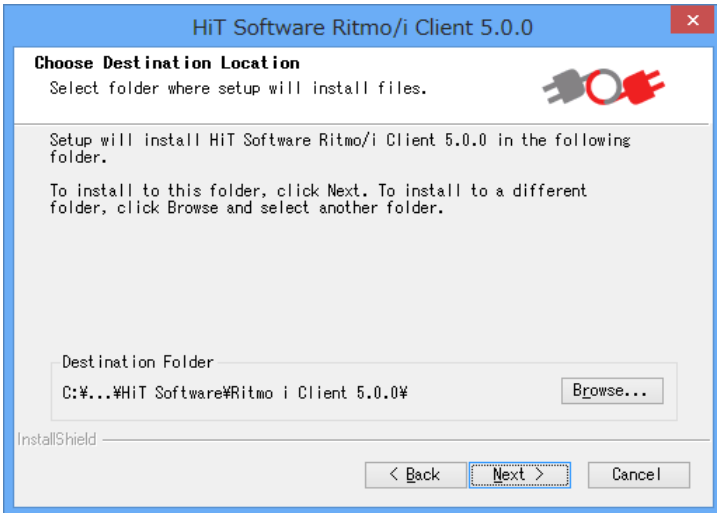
HiT Software Ritmo/i Client 5.0.0

Choose Destination Location
Select folder where setup will install files.

Setup will install HiT Software Ritmo/i Client 5.0.0 in the following folder.

To install to this folder, click Next. To install to a different folder, click Browse and select another folder.

Destination Folder
C:¥...¥HiT Software¥Ritmo i Client 5.0.0¥

Browse...

InstallShield

< Back

Next >

Cancel